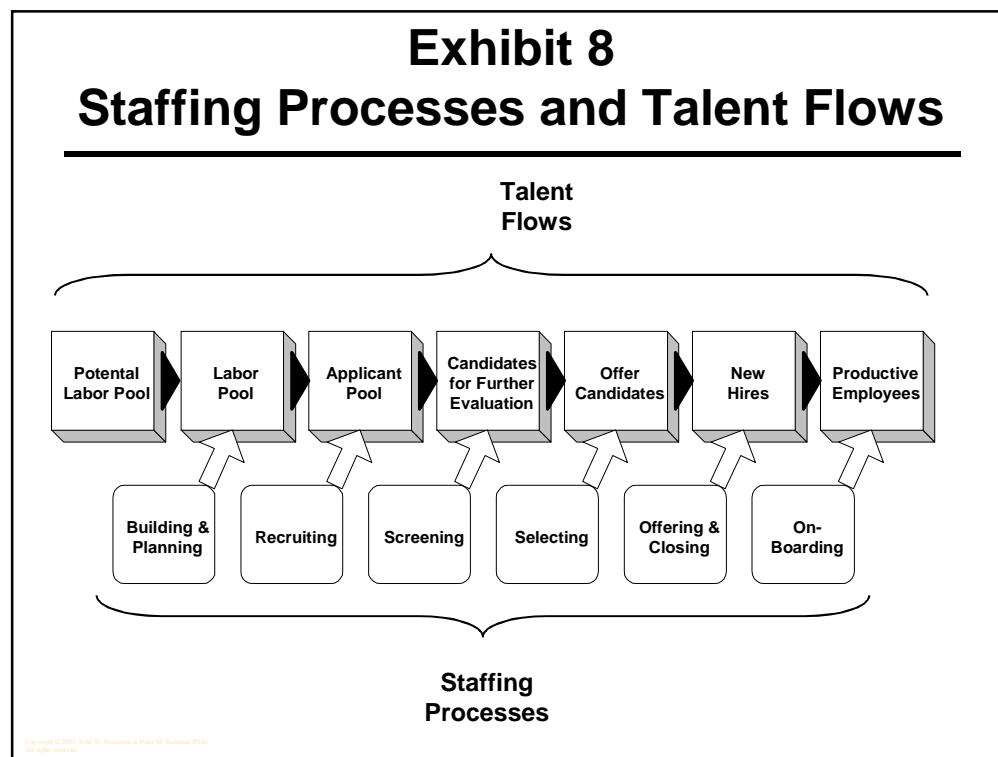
Exhibit 8
Staffing Processes and Talent Flows

Talent Flows

Potental Labor Pool

Labor Pool

Applicant Pool

Candidates for Further Evaluation

Offer Candidates

New Hires

Productive Employees

Building & Planning

Recruiting

Screening

Selecting

Offering & Closing

On-Boarding

Staffing Processes

Copyright © 2003, John W. Boudreau & Peter M. Ramstad (PDI) All rights reserved